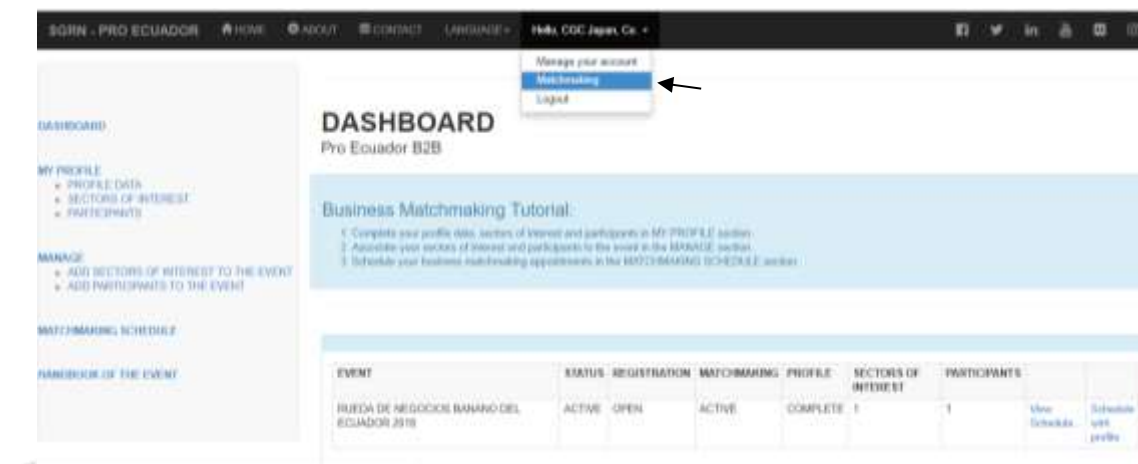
SGRN - PRO ECUADOR HOME ABOUT CONTACT LANGUAGE Hello, COC Japan, Co.

Manage your account
Matchmaking
Logout

DASHBOARD

MY PROFILE
- PROFILE DATA
- SECTORS OF INTEREST
- PARTICIPANTS

MANAGE
- ADD SECTORS OF INTEREST TO THE EVENT
- ADD PARTICIPANTS TO THE EVENT

MATCHMAKING SCHEDULE

HANDBOOK OF THE EVENT

DASHBOARD
Pro Ecuador B2B

Business Matchmaking Tutorial:
1. Complete your profile data, sectors of interest and participants in MY PROFILE section.
2. Associate your sectors of interest and participants to the event in the MANAGE section.
3. Schedule your business matchmaking appointments in the MATCHMAKING SCHEDULE section.

| EVENT | STATUS | REGISTRATION | MATCHMAKING | PROFILE | SECTORS OF INTEREST | PARTICIPANTS | | |
|---|---|---|---|---|---|---|---|---|
| RUEDA DE NEGOCIOS BANANO DEL ECUADOR 2018 | ACTIVE | OPEN | ACTIVE | COMPLETE | 1 | 1 | View Schedule | Schedule with profile |